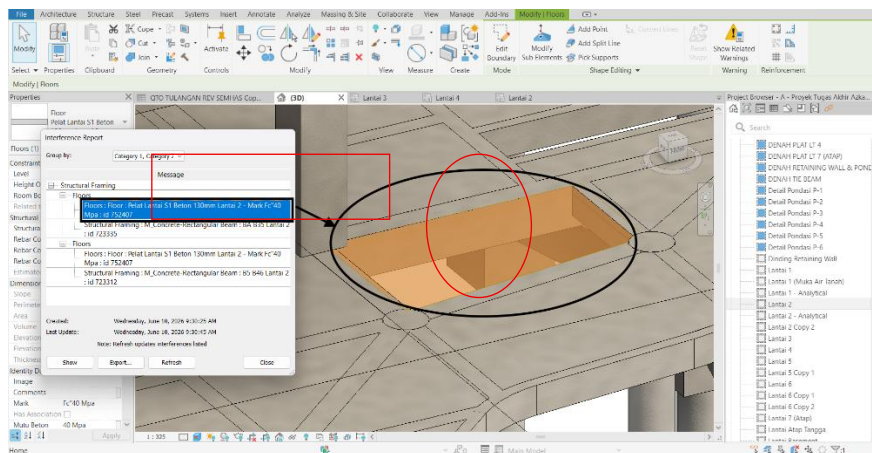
File Architecture Structure Steel Precast Systems Insert Annotate Analyze Massing & Site Collaborate View Manage Add-Ins Modify | Floors

Modify Paste Cope Cut Join Activate Edit Boundary Modify Sub Elements Add Point Add Split Line Pick Supports Reset Shape Show Related Warnings

Select Properties Clipboard Geometry Controls Modify View Measure Create Mode Shape Editing Warning Reinforcement

Modify | Floors

Properties

Floor
Pelat Lantai S1 Beton

Floors (1)
Constraints
Level
Height O
Room Bo
Related
Structural
Structura
Rebar Co
Rebar Co
Rebar Co
Estimated
Dimensions
Slope
Perimeter
Area
Volume
Elevation
Elevation
Thickness
Identity Data
Image
Comments
Mark Fc'40 Mpa
Has Association
Mutu Beton 40 Mpa

Apply

QTO TULANGAN REV SEMHAS Cop... (3D) Lantai 3 Lantai 4 Lantai 2

Interference Report

Group by: Category 1, Category 2

Message

Structural Framing
Floors
Floors : Floor : Pelat Lantai S1 Beton 130mm Lantai 2 - Mark Fc'40 Mpa : id 752407
Structural Framing : M_Concrete-Rectangular Beam : BA B35 Lantai 2 : id 723335
Floors
Floors : Floor : Pelat Lantai S1 Beton 130mm Lantai 2 - Mark Fc'40 Mpa : id 752407
Structural Framing : M_Concrete-Rectangular Beam : B5 B46 Lantai 2 : id 723312

Created: Wednesday, June 10, 2026 9:30:25 AM
Last Update: Wednesday, June 10, 2026 9:30:45 AM
Note: Refresh updates interferences listed

Show Export... Refresh Close

1 : 525

Project Browser - A - Proyek Tugas Akhir Azka...

Search

DENAH PLAT LT 4
DENAH PLAT LT 7 (ATAP)
DENAH RETAINING WALL & POND
DENAH TIE BEAM
Detail Pondasi P-1
Detail Pondasi P-2
Detail Pondasi P-3
Detail Pondasi P-4
Detail Pondasi P-5
Detail Pondasi P-6
Dinding Retaining Wall
Lantai 1
Lantai 1 (Muka Air Tanah)
Lantai 1 - Analytical
Lantai 2
Lantai 2 - Analytical
Lantai 2 Copy 2
Lantai 3
Lantai 4
Lantai 5
Lantai 5 Copy 1
Lantai 6
Lantai 6 Copy 1
Lantai 6 Copy 2
Lantai 7 (Atap)
Lantai Atap Tangga
Lantai Basement

Home

Main Model